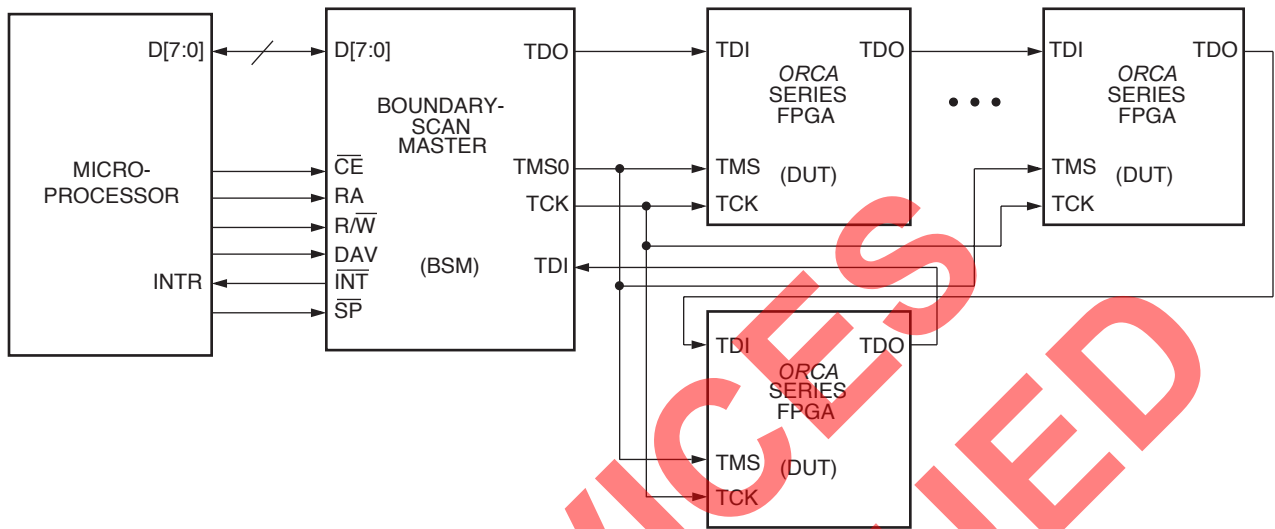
MICRO-PROCESSOR

D[7:0]

INTR

D[7:0]

BOUNDARY-SCAN MASTER

$\overline{CE}$

RA

R/$\overline{W}$

DAV

$\overline{INT}$

$\overline{SP}$

(BSM)

TDO

TMS0

TCK

TDI

TDI

ORCA SERIES FPGA

TDO

TMS

(DUT)

TCK

TDI

ORCA SERIES FPGA

TDO

TMS

(DUT)

TCK

TDI

ORCA SERIES FPGA

TDO

TMS

(DUT)

TCK

VICES

IED